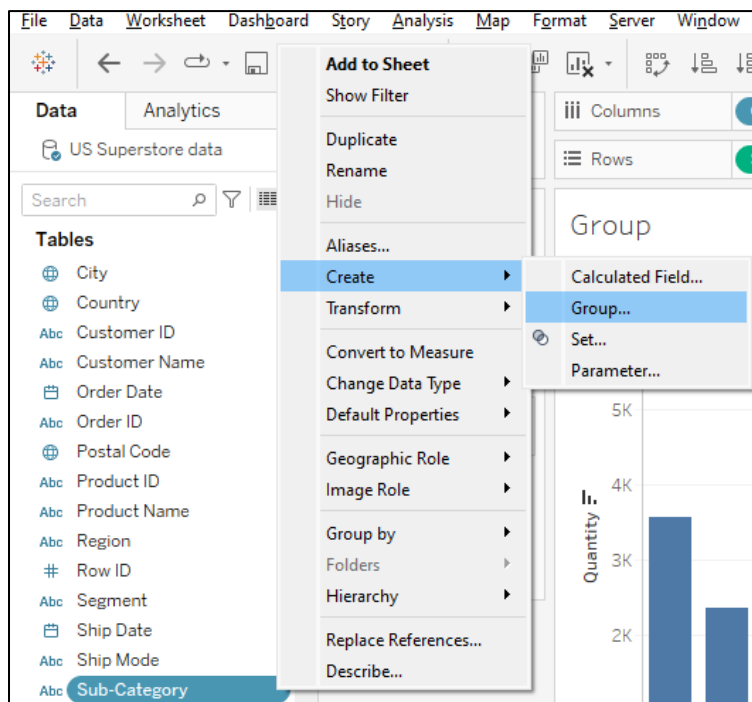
File Data Worksheet Dashboard Story Analysis Map Format Server Window

Data Analytics

US Superstore data

Search

Tables

City
Country
Abc Customer ID
Abc Customer Name
Order Date
Abc Order ID
Postal Code
Abc Product ID
Abc Product Name
Abc Region
Row ID
Abc Segment
Ship Date
Abc Ship Mode
Abc Sub-Category

Add to Sheet
Show Filter
Duplicate
Rename
Hide
Aliases...
Create
Transform
Convert to Measure
Change Data Type
Default Properties
Geographic Role
Image Role
Group by
Folders
Hierarchy
Replace References...
Describe...

Calculated Field...
Group...
Set...
Parameter...

Columns
Rows

Group

5K
4K
3K
2K
Quantity